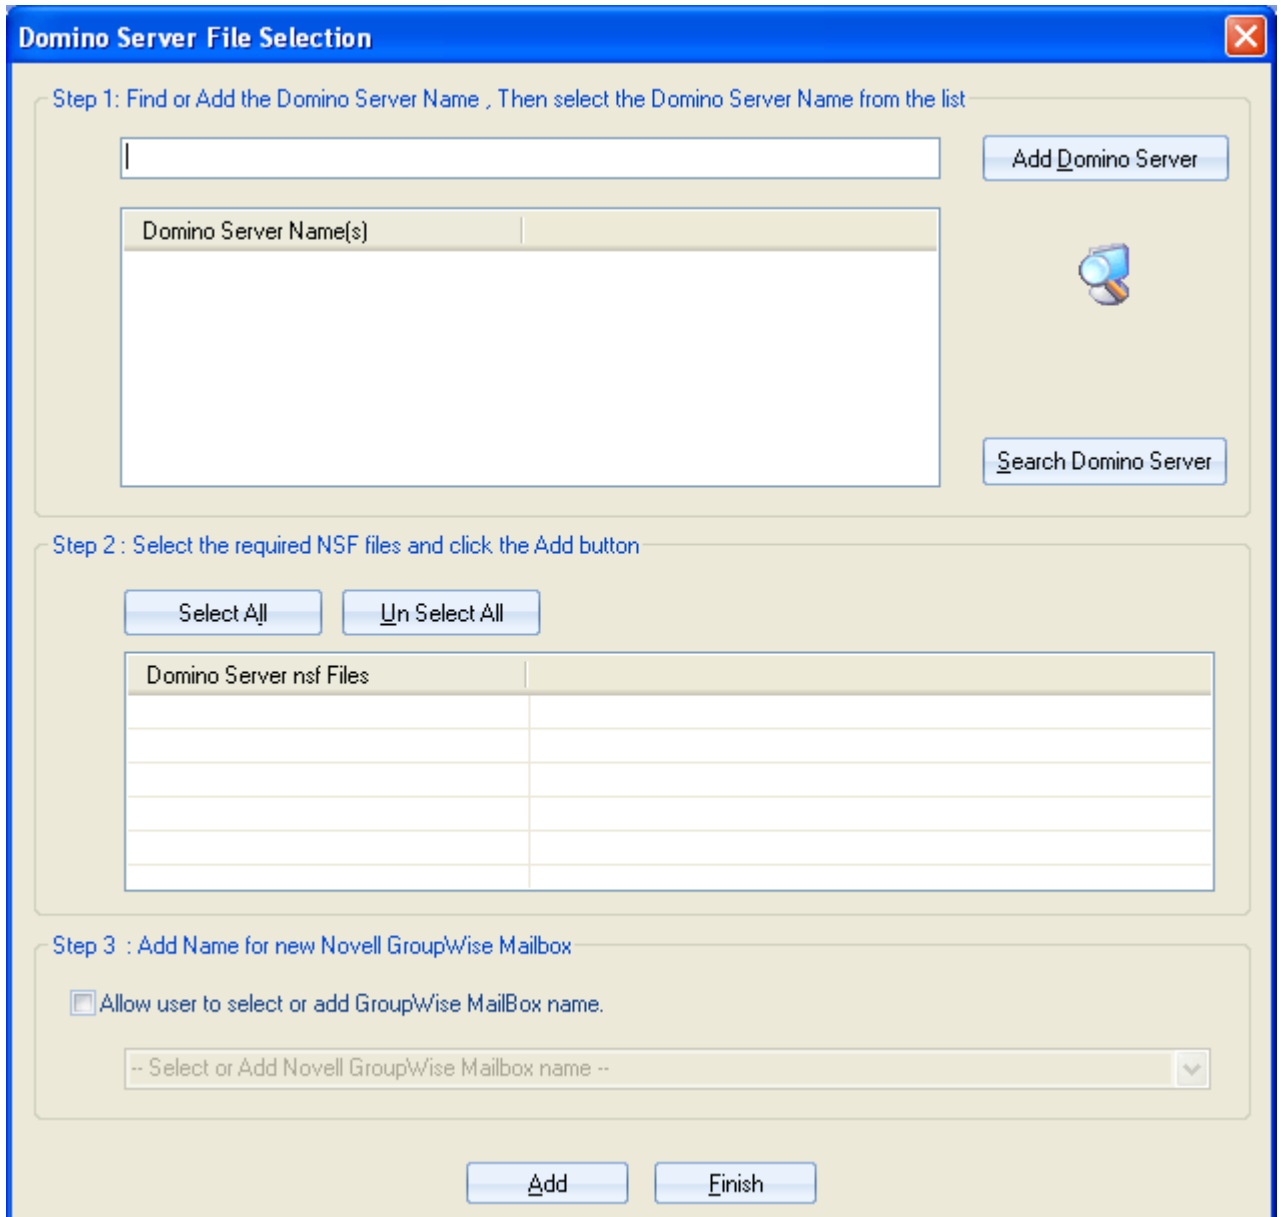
Domino Server File Selection

Step 1: Find or Add the Domino Server Name , Then select the Domino Server Name from the list

Add Domino Server

Domino Server Name(s)

Search Domino Server

Step 2 : Select the required NSF files and click the Add button

Select All

Un Select All

Domino Server nsf Files

Step 3 : Add Name for new Novell GroupWise Mailbox

Allow user to select or add GroupWise MailBox name.

-- Select or Add Novell GroupWise Mailbox name --

Add

Finish